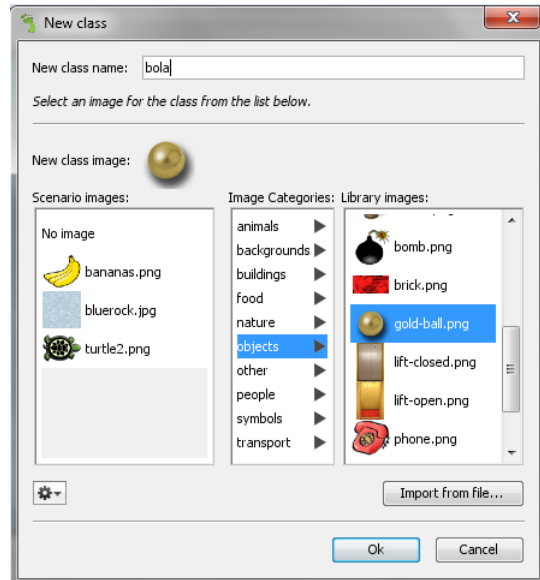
New class

New class name: bola

Select an image for the class from the list below.

New class image:

Scenario images:
No image
bananas.png
bluerock.jpg
turtle2.png

Image Categories:
animals
backgrounds
buildings
food
nature
objects
other
people
symbols
transport

Library images:
bomb.png
brick.png
gold-ball.png
lift-closed.png
lift-open.png
phone.png

Import from file...

Ok
Cancel